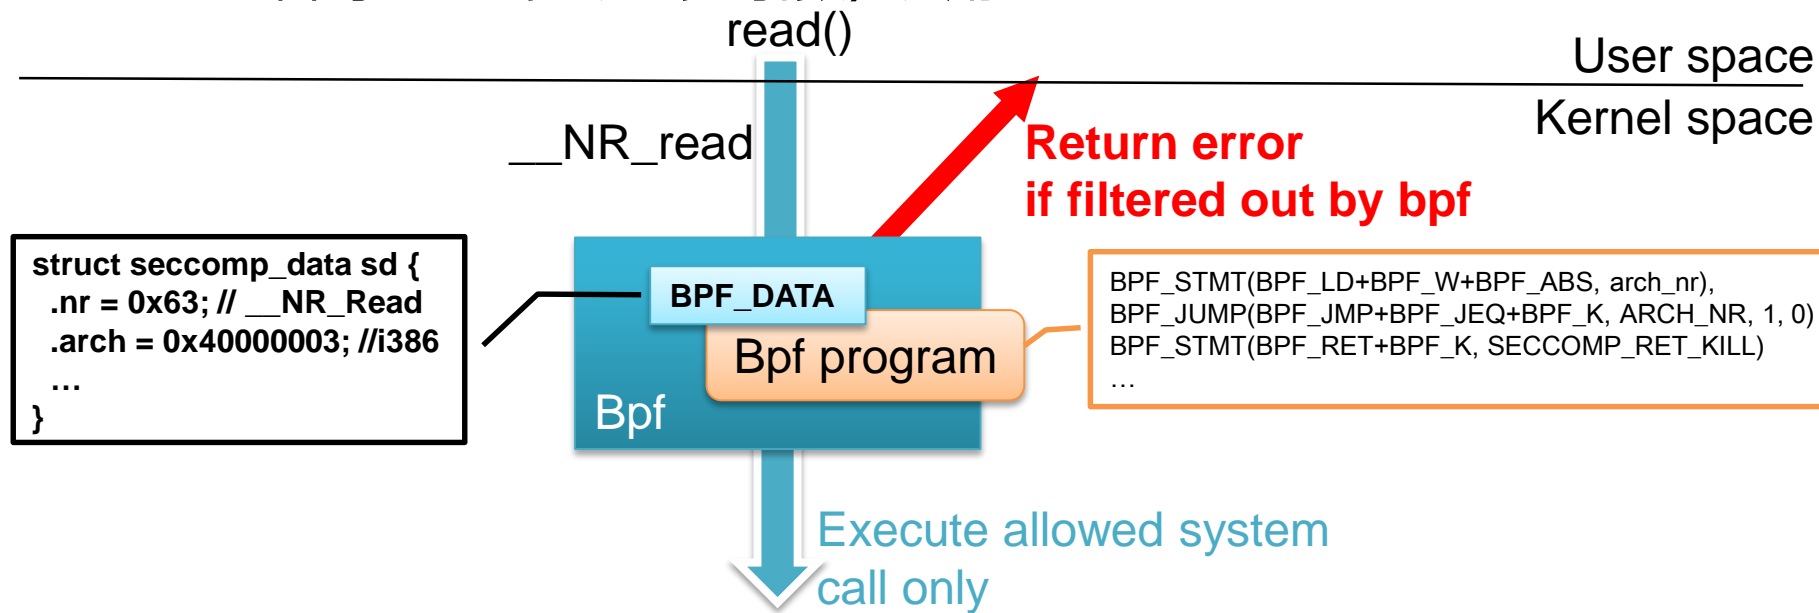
read()

User space

Kernel space

__NR_read

Return error
if filtered out by bpf

struct seccomp_data sd {
.nr = 0x63; // __NR_Read
.arch = 0x40000003; //i386
…
}

BPF_DATA

Bpf program

Bpf

BPF_STMT(BPF_LD+BPF_W+BPF_ABS, arch_nr),
BPF_JUMP(BPF_JMP+BPF_JEQ+BPF_K, ARCH_NR, 1, 0)
BPF_STMT(BPF_RET+BPF_K, SECCOMP_RET_KILL)
…

Execute allowed system call only